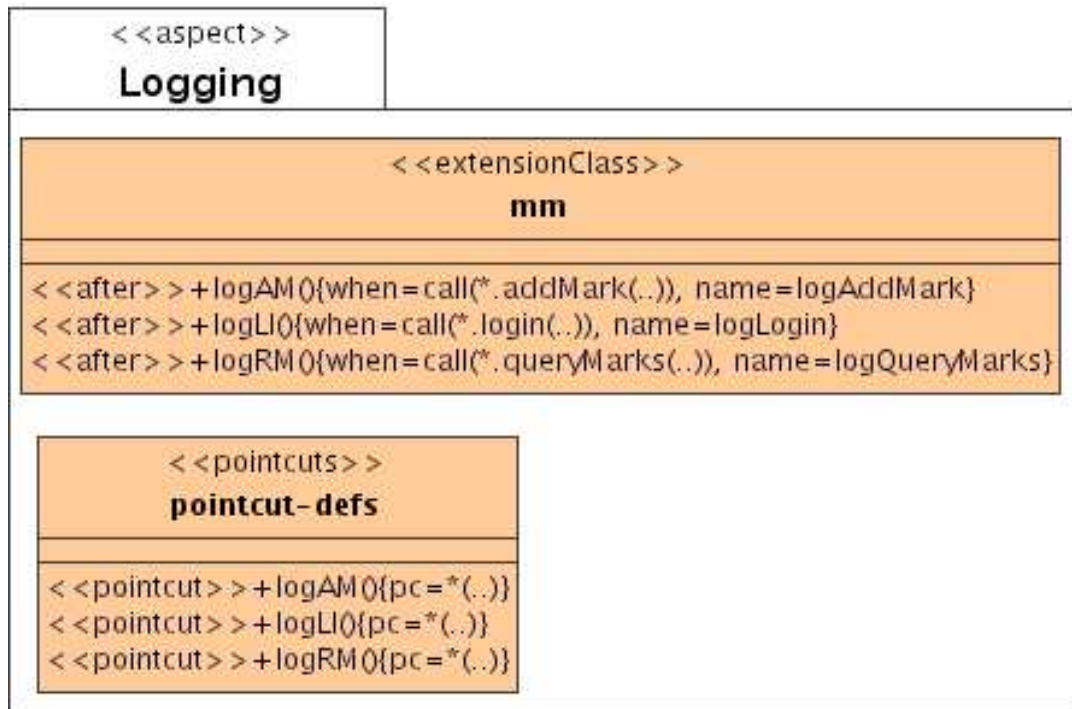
<<aspect>>
Logging

<<extensionClass>>
mm

<<after>>+logAM(){when=call(*.addMark(..)), name=logAddMark}
<<after>>+logLI(){when=call(*.login(..)), name=logLogin}
<<after>>+logRM(){when=call(*.queryMarks(..)), name=logQueryMarks}

<<pointcuts>>
pointcut-defs

<<pointcut>>+logAM(){pc=*(..)}
<<pointcut>>+logLI(){pc=*(..)}
<<pointcut>>+logRM(){pc=*(..)}